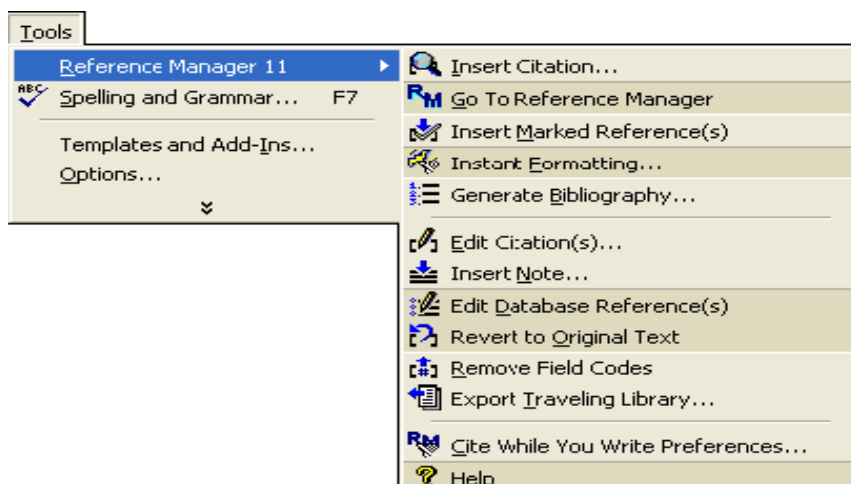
Tools

Reference Manager 11
Spelling and Grammar... F7
Templates and Add-Ins...
Options...

Insert Citation...
Go To Reference Manager
Insert Marked Reference(s)
Instant Formatting...
Generate Bibliography...
Edit Citation(s)...
Insert Note...
Edit Database Reference(s)
Revert to Original Text
Remove Field Codes
Export Traveling Library...
Cite While You Write Preferences...
Help